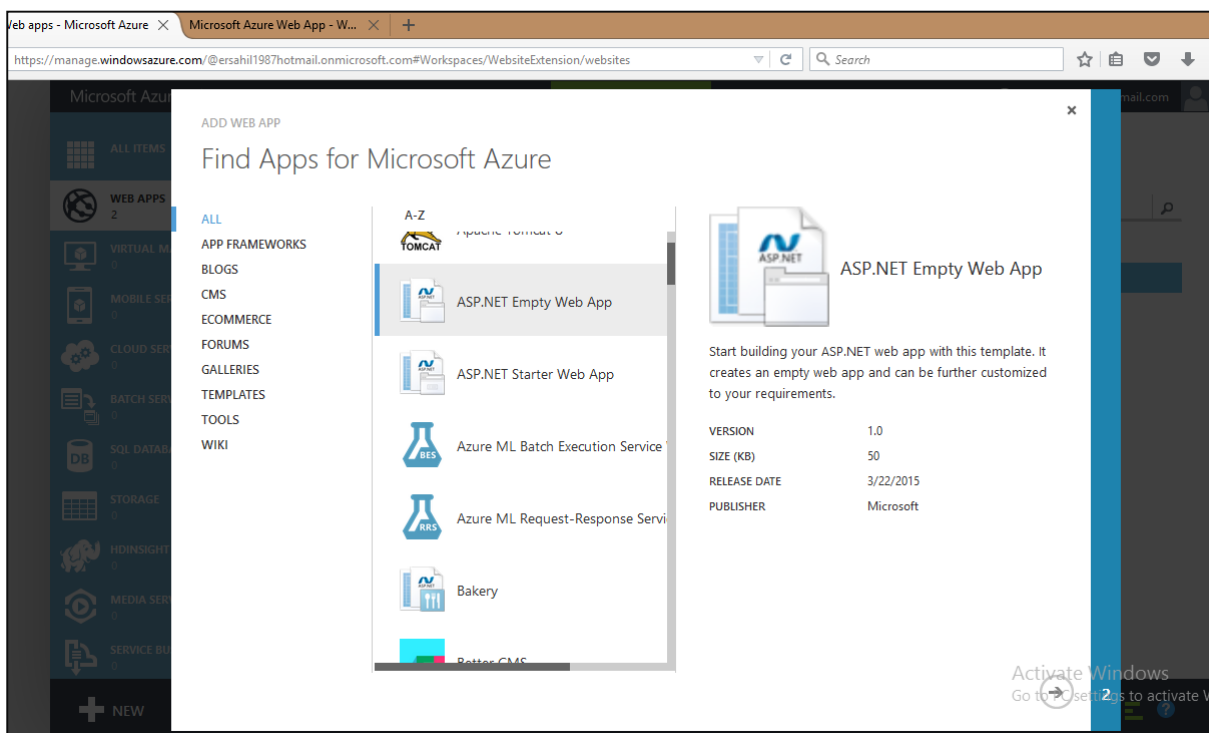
eb apps - Microsoft Azure ✕ Microsoft Azure Web App - W... ✕ +

https://manage.windowsazure.com/@ersahil1987hotmail.onmicrosoft.com#Workspaces/WebsiteExtension/websites

Search

Microsoft Azu

mail.com

ALL ITEMS

WEB APPS
2

VIRTUAL M
0

MOBILE SE
0

CLOUD SER
0

BATCH SER
0

SQL DATAB
0

STORAGE
0

HDINSIGHT
0

MEDIA SER
0

SERVICE BU
0

NEW

ADD WEB APP

Find Apps for Microsoft Azure

ALL
APP FRAMEWORKS
BLOGS
CMS
ECOMMERCE
FORUMS
GALLERIES
TEMPLATES
TOOLS
WIKI

A-Z

TOMCAT Apache Tomcat 8

ASP.NET Empty Web App

ASP.NET Starter Web App

BES Azure ML Batch Execution Service

RRS Azure ML Request-Response Servi

Bakery

Better CMS

ASP.NET

ASP.NET Empty Web App

Start building your ASP.NET web app with this template. It creates an empty web app and can be further customized to your requirements.

| VERSION | 1.0 |
|---|---|
| SIZE (KB) | 50 |
| RELEASE DATE | 3/22/2015 |
| PUBLISHER | Microsoft |

Activate Windows
Go to PC settings to activate W

2